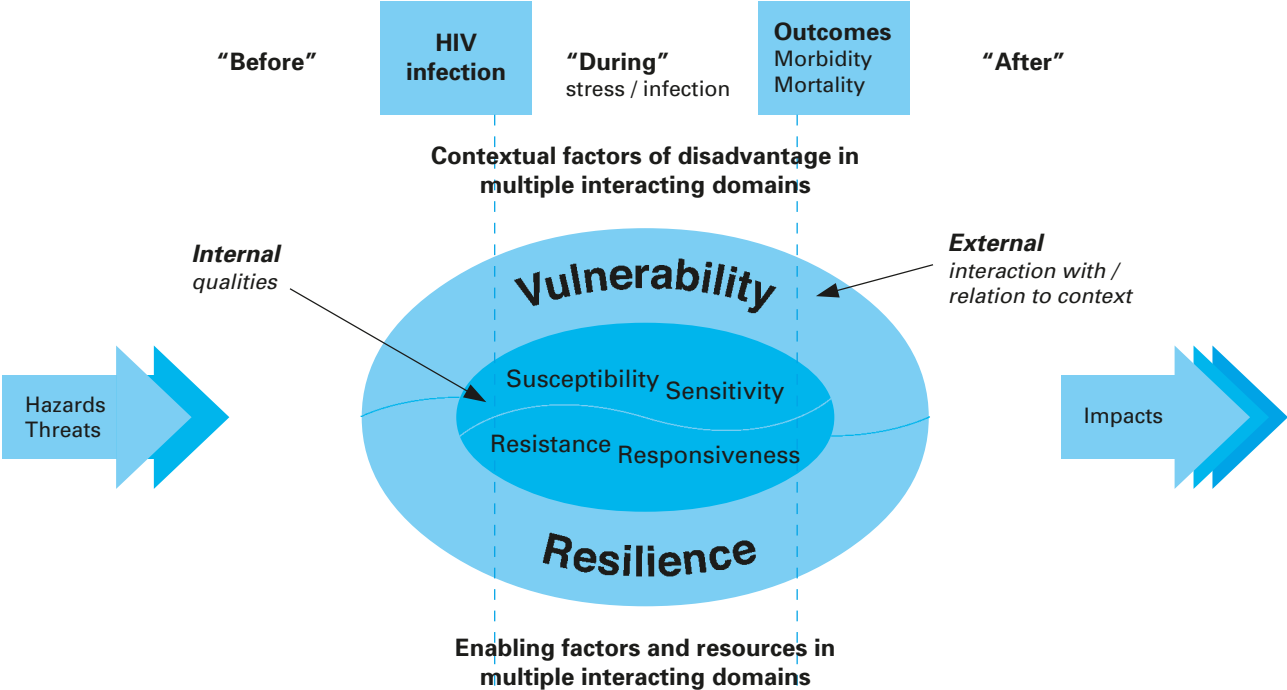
"Before"

HIV infection

"During"
stress / infection

Outcomes
Morbidity
Mortality

"After"

Contextual factors of disadvantage in multiple interacting domains

Internal
qualities

External
interaction with / relation to context

Vulnerability

Hazards
Threats

Susceptibility Sensitivity

Resistance Responsiveness

Impacts

Resilience

Enabling factors and resources in multiple interacting domains